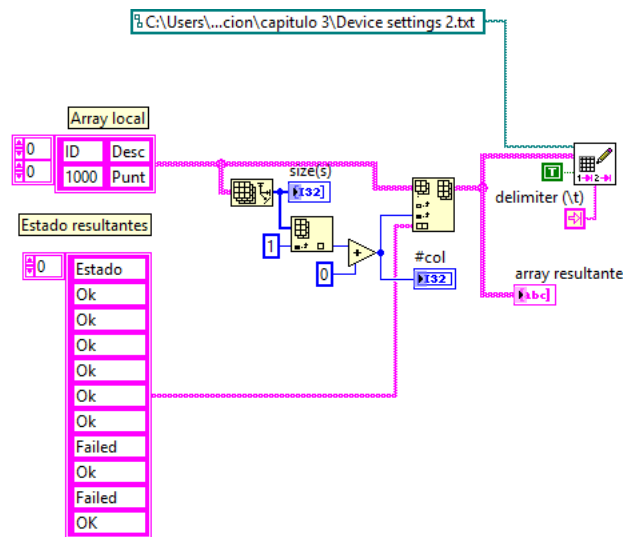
C:\Users\...cion\capitulo 3\Device settings 2.txt

Array local

0
0

| ID | Desc |
|---|---|
| 1000 | Punt |

Estado resultantes

0

Estado
Ok
Ok
Ok
Ok
Ok
Ok
Failed
Ok
Failed
OK

size(s)
I32

1

0

#col
I32

T

delimiter (\t)

array resultante
abc